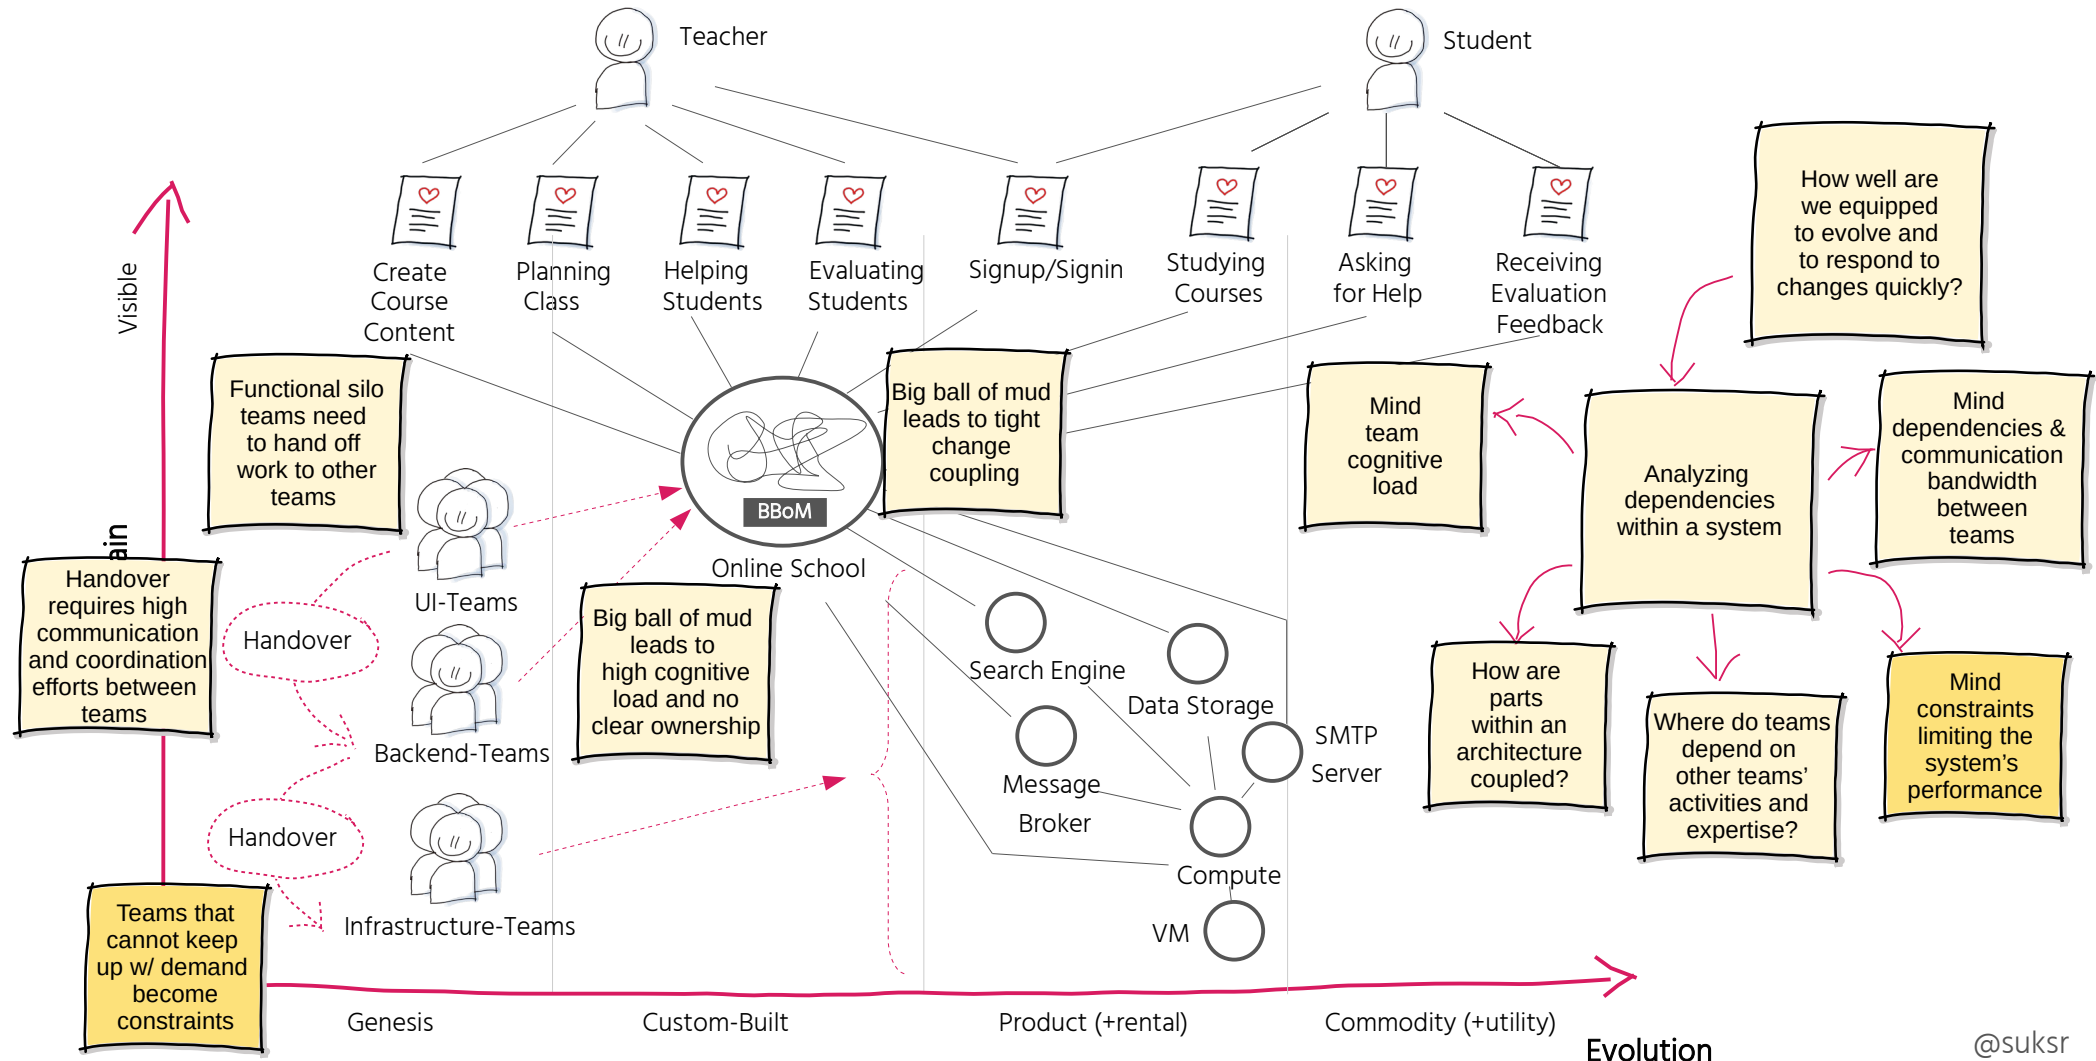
Teacher

Student

Create Course Content

Planning Class

Helping Students

Evaluating Students

Signup/Signin

Studying Courses

Asking for Help

Receiving Evaluation Feedback

How well are we equipped to evolve and to respond to changes quickly?

Visible

ain

Functional silo teams need to hand off work to other teams

Big ball of mud leads to tight change coupling

Mind team cognitive load

Analyzing dependencies within a system

Mind dependencies & communication bandwidth between teams

BBoM

Online School

Handover requires high communication and coordination efforts between teams

UI-Teams

Handover

Backend-Teams

Big ball of mud leads to high cognitive load and no clear ownership

Search Engine

Data Storage

SMTP Server

Message Broker

Compute

VM

How are parts within an architecture coupled?

Where do teams depend on other teams' activities and expertise?

Mind constraints limiting the system's performance

Handover

Infrastructure-Teams

Teams that cannot keep up w/ demand become constraints

Genesis

Custom-Built

Product (+rental)

Commodity (+utility)

Evolution

@suksr